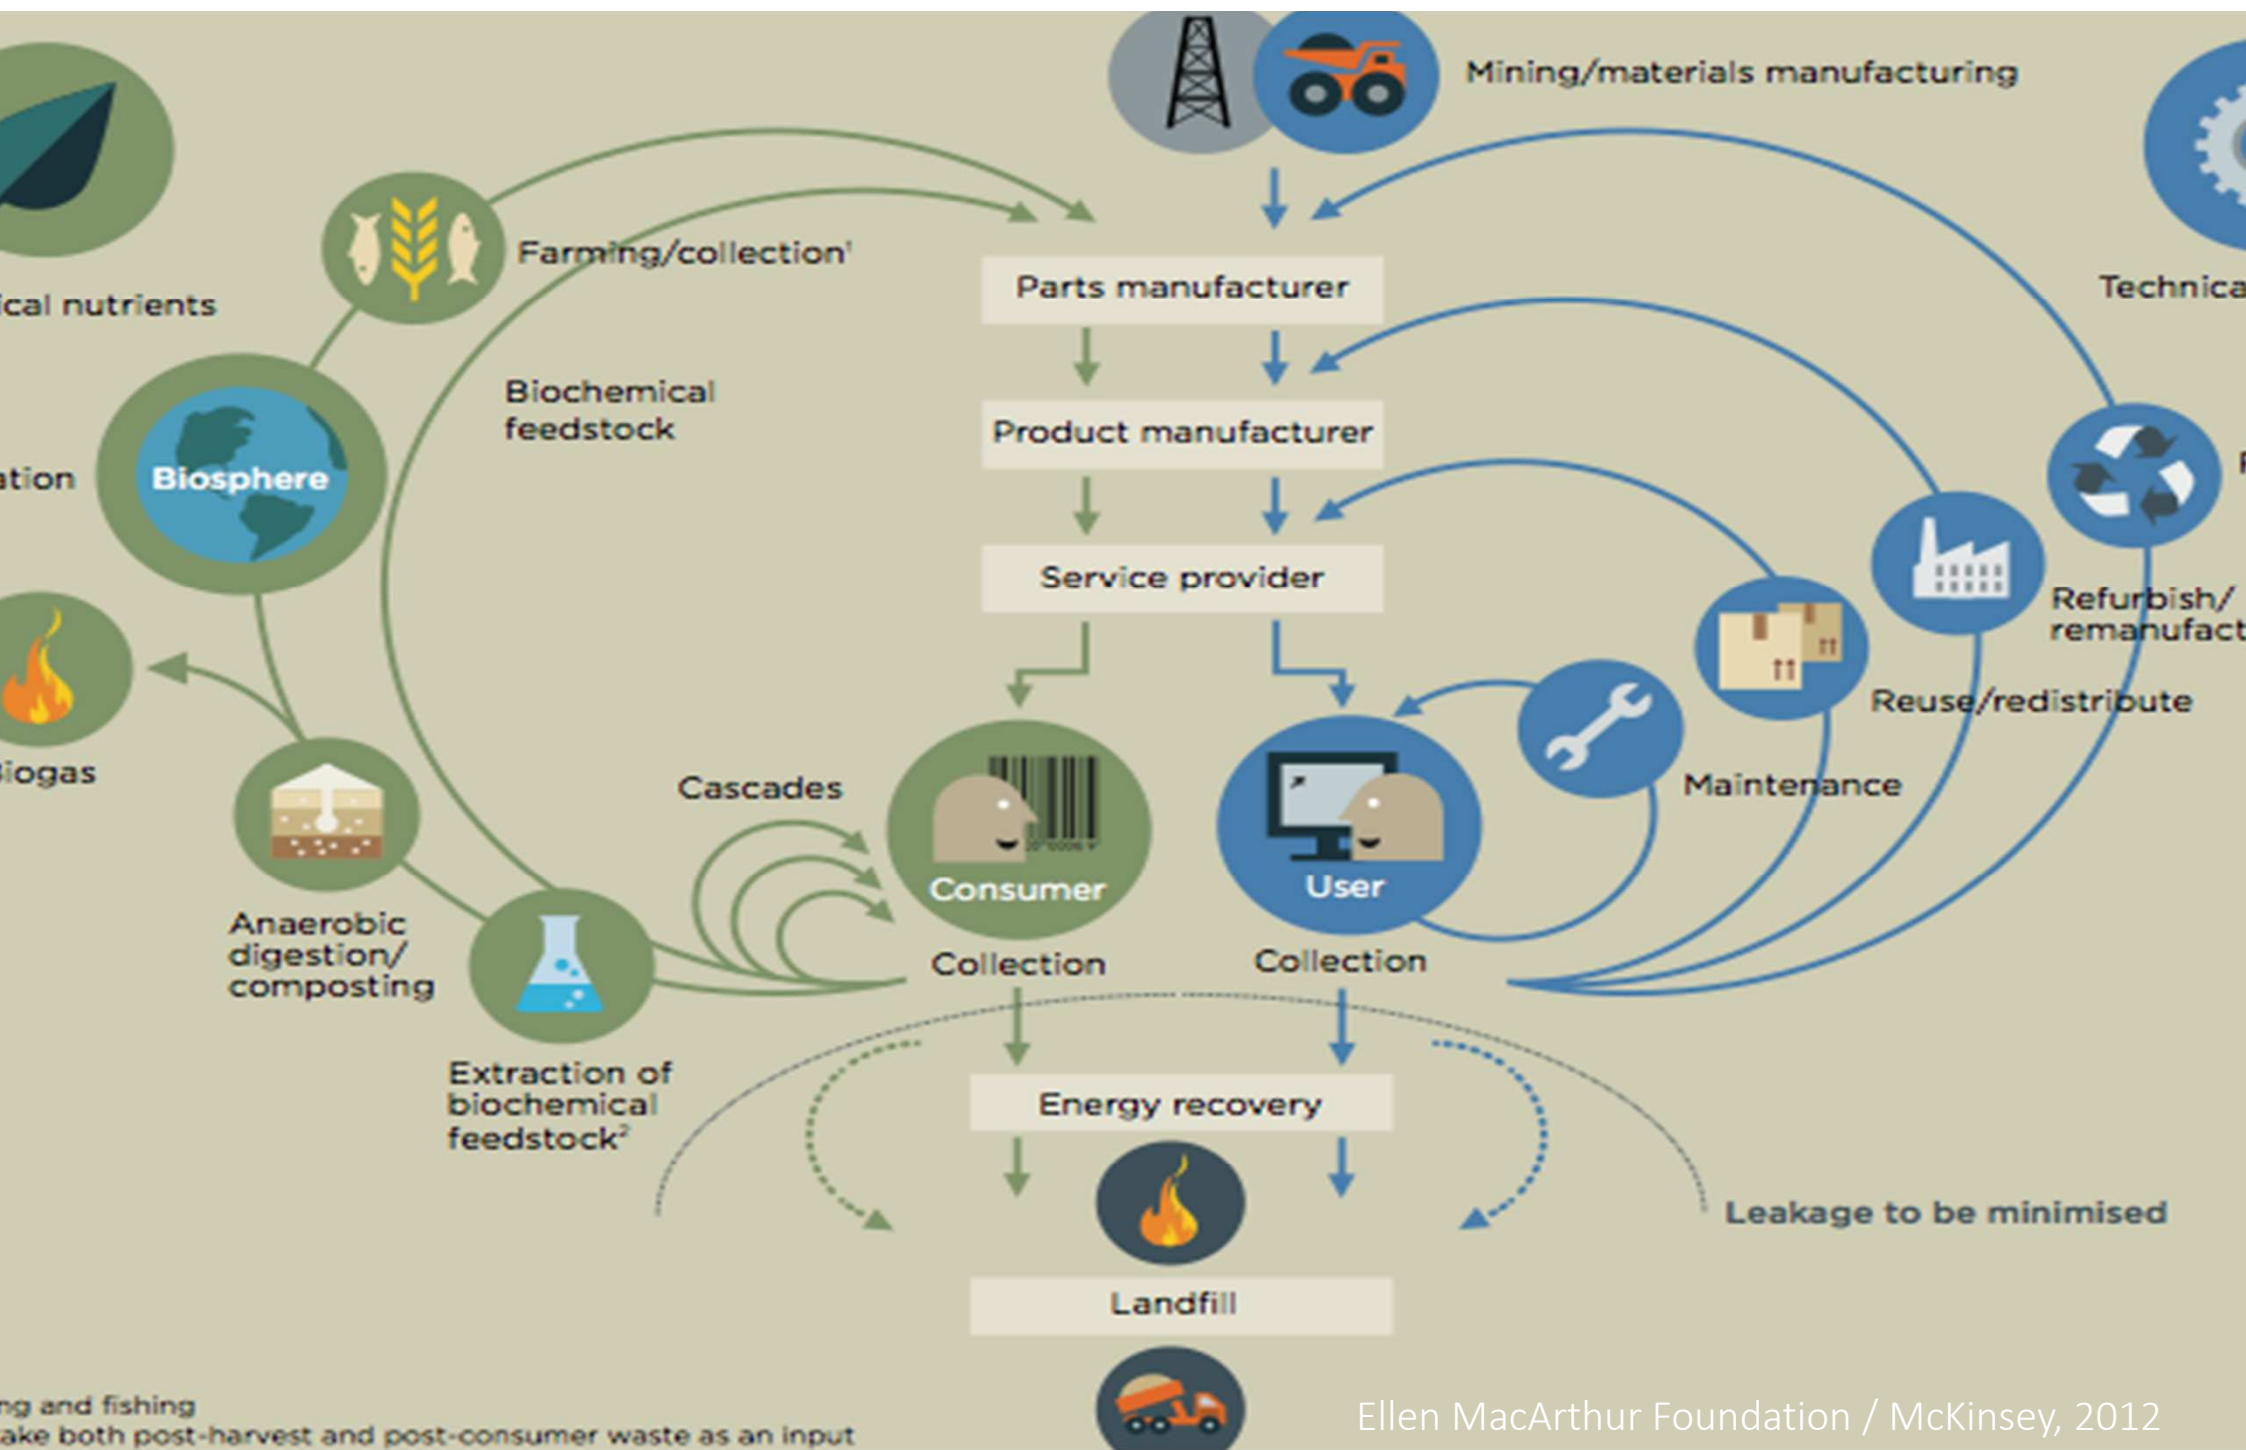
Mining/materials manufacturing

ical nutrients

Farming/collection¹

Parts manufacturer

Technica

Biochemical feedstock

Product manufacturer

ation

Biosphere

Service provider

Refurbish/ remanufact

Reuse/redistribute

iogas

Maintenance

Cascades

Consumer

User

Anaerobic digestion/ composting

Collection

Collection

Extraction of biochemical feedstock²

Energy recovery

Leakage to be minimised

Landfill

ng and fishing
ake both post-harvest and post-consumer waste as an input

Ellen MacArthur Foundation / McKinsey, 2012